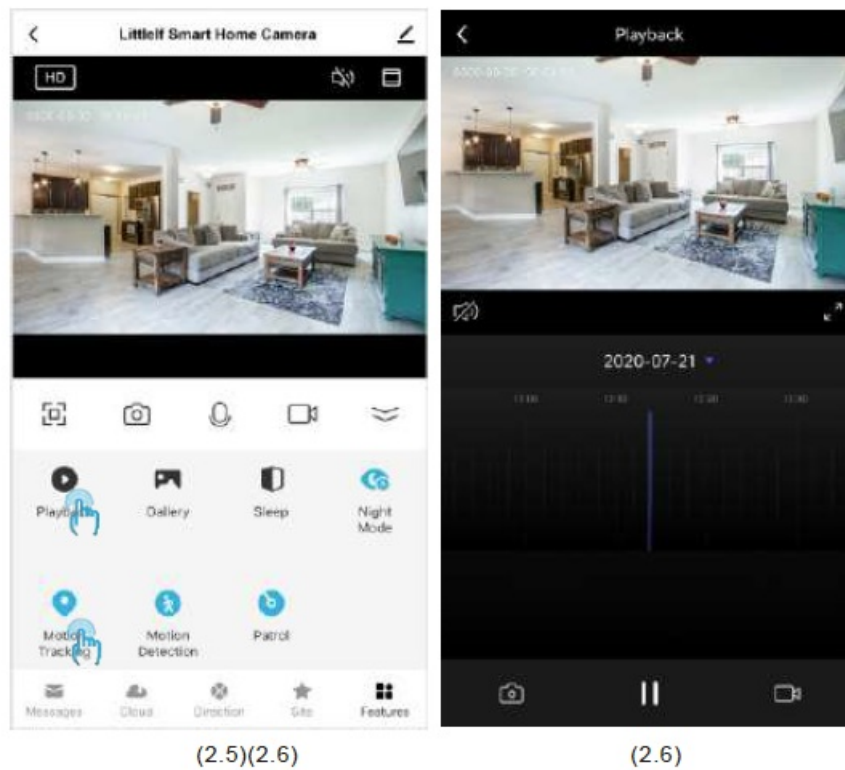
Littlelf Smart Home Camera

HD

Playback

Gallery

Sleep

Night Mode

Motion Tracking

Motion Detection

Patrol

Messages

Cloud

Direction

Site

Features

(2.5)(2.6)

Playback

2020-07-21

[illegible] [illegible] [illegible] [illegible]

(2.6)